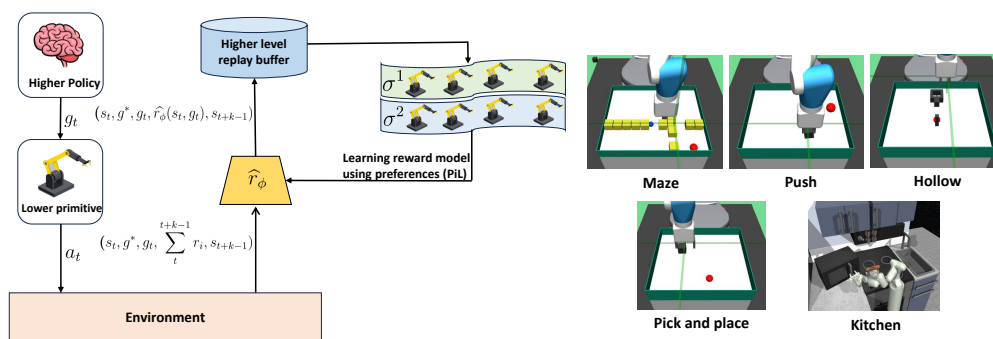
Higher Policy

$g_t$

Lower primitive

$a_t$

Environment

Higher level replay buffer

$(s_t, g^*, g_t, \widehat{r}_\phi(s_t, g_t), s_{t+k-1})$

$\widehat{r}_\phi$

$(s_t, g^*, g_t, \sum_{t}^{t+k-1} r_i, s_{t+k-1})$

$\sigma^1$

$\sigma^2$

Learning reward model using preferences (PiL)

Maze

Push

Hollow

Pick and place

Kitchen